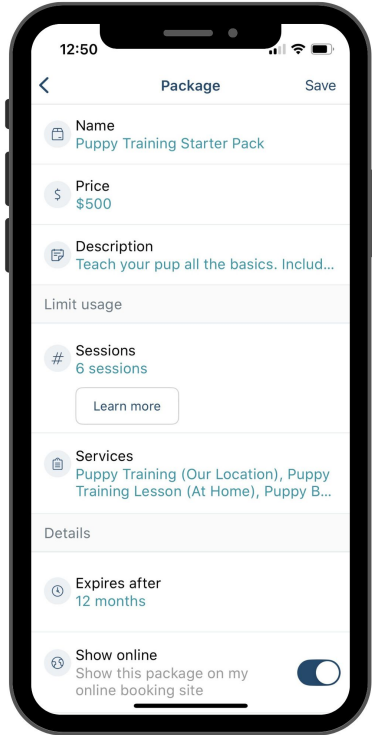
12:50

<

Package

Save

Name
Puppy Training Starter Pack

$

Price
\$500

Description
Teach your pup all the basics. Includ...

Limit usage

#

Sessions
6 sessions

Learn more

Services
Puppy Training (Our Location), Puppy Training Lesson (At Home), Puppy B...

Details

Expires after
12 months

Show online
Show this package on my online booking site